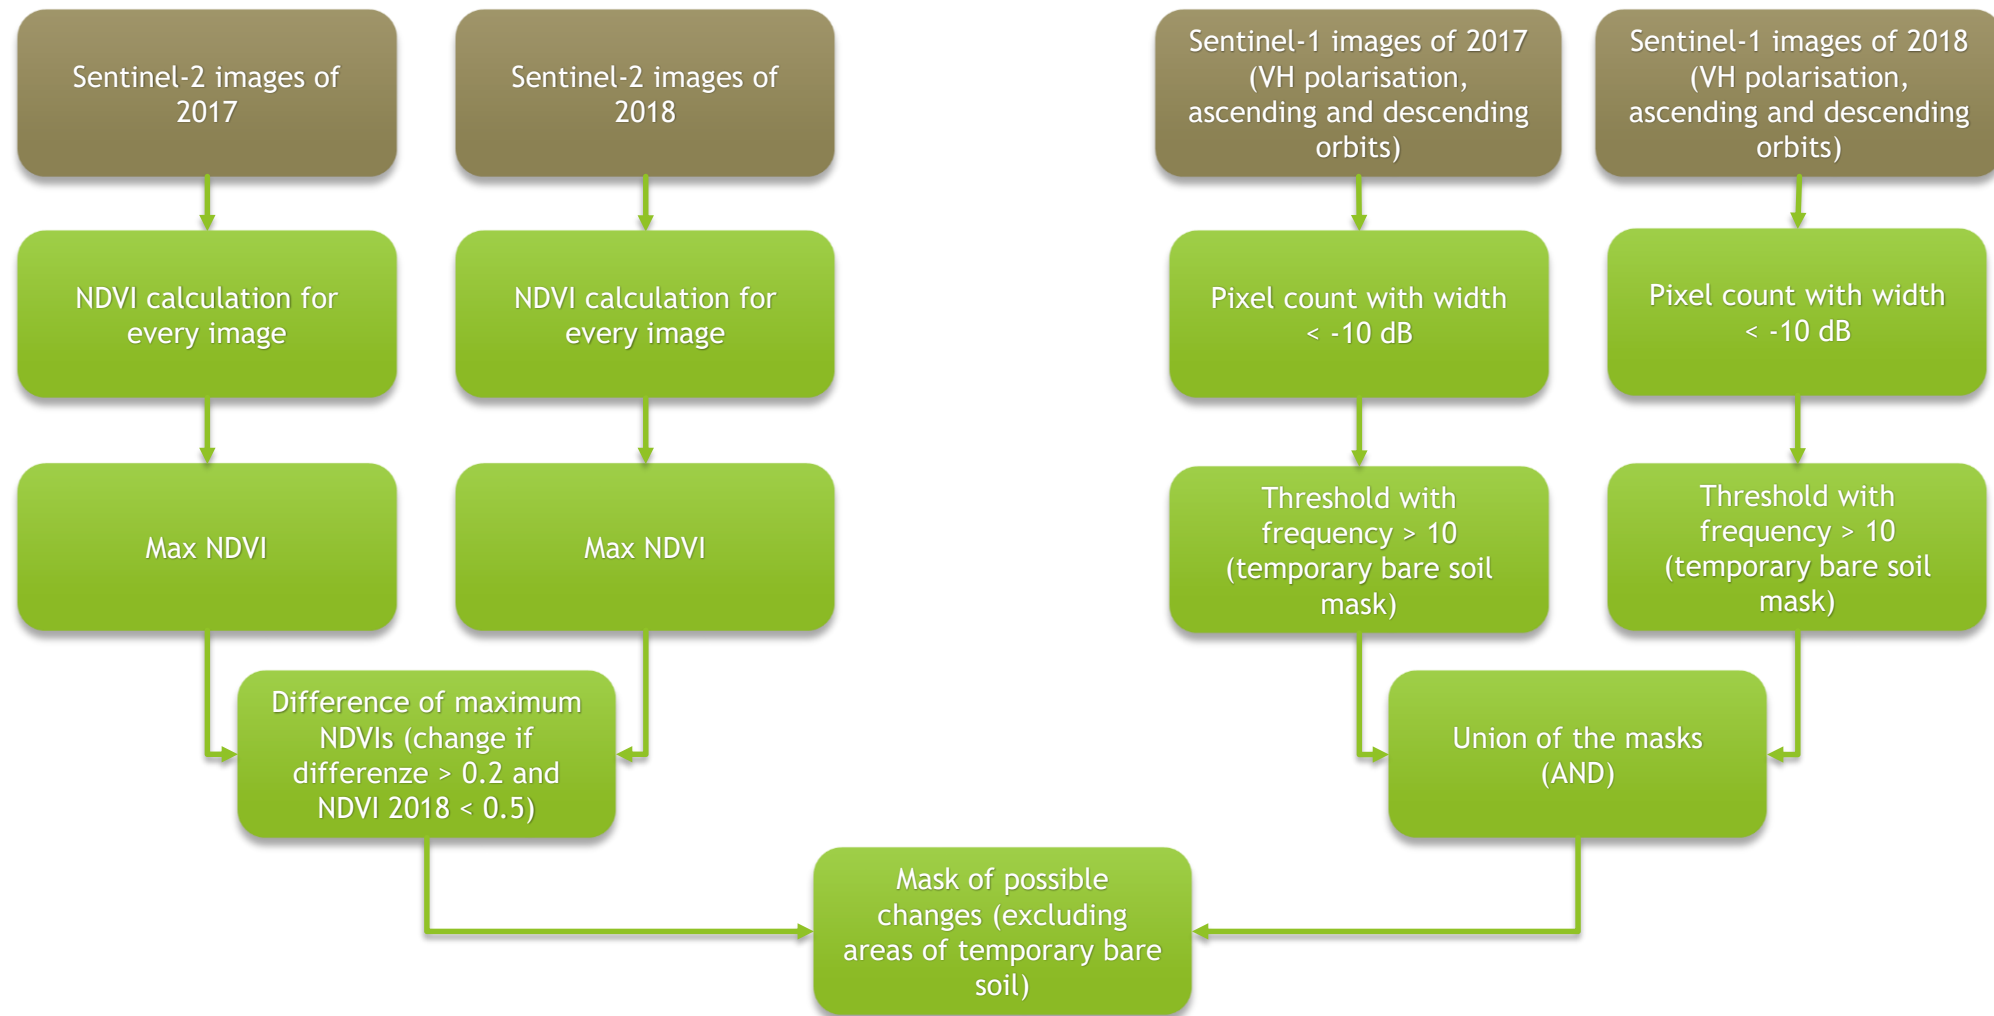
Sentinel-2 images of 2017

Sentinel-2 images of 2018

Sentinel-1 images of 2017 (VH polarisation, ascending and descending orbits)

Sentinel-1 images of 2018 (VH polarisation, ascending and descending orbits)

NDVI calculation for every image

NDVI calculation for every image

Pixel count with width < -10 dB

Pixel count with width < -10 dB

Max NDVI

Max NDVI

Threshold with frequency > 10 (temporary bare soil mask)

Threshold with frequency > 10 (temporary bare soil mask)

Difference of maximum NDVIs (change if differenze > 0.2 and NDVI 2018 < 0.5)

Union of the masks (AND)

Mask of possible changes (excluding areas of temporary bare soil)